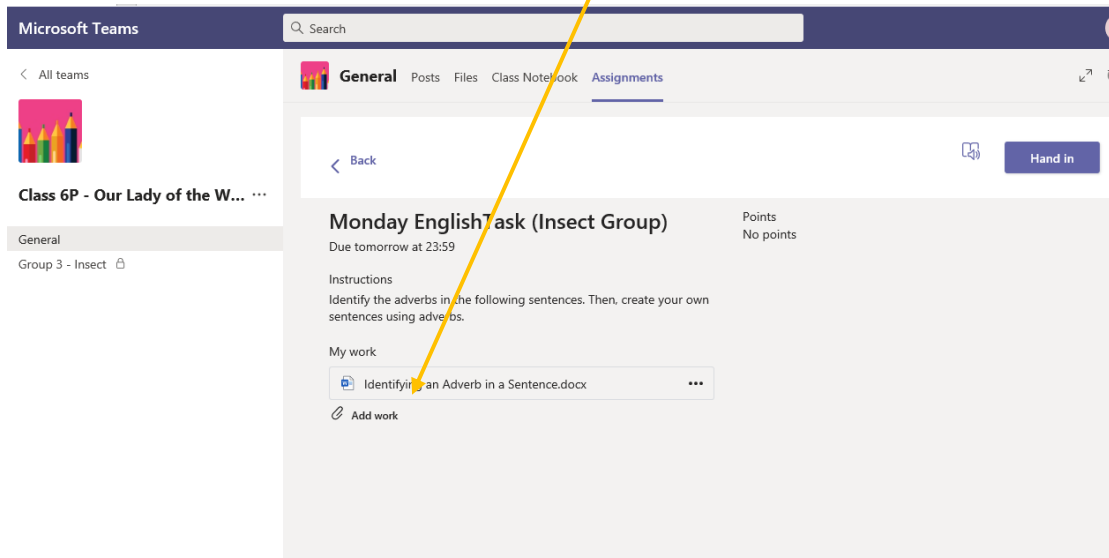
Microsoft Teams

Search

All teams

Class 6P - Our Lady of the W... ···

General

Group 3 - Insect

General Posts Files Class Notebook Assignments

Back

Hand in

Monday EnglishTask (Insect Group)

Due tomorrow at 23:59

Points
No points

Instructions

Identify the adverbs in the following sentences. Then, create your own sentences using adverbs.

My work

Identifying an Adverb in a Sentence.docx ···

Add work